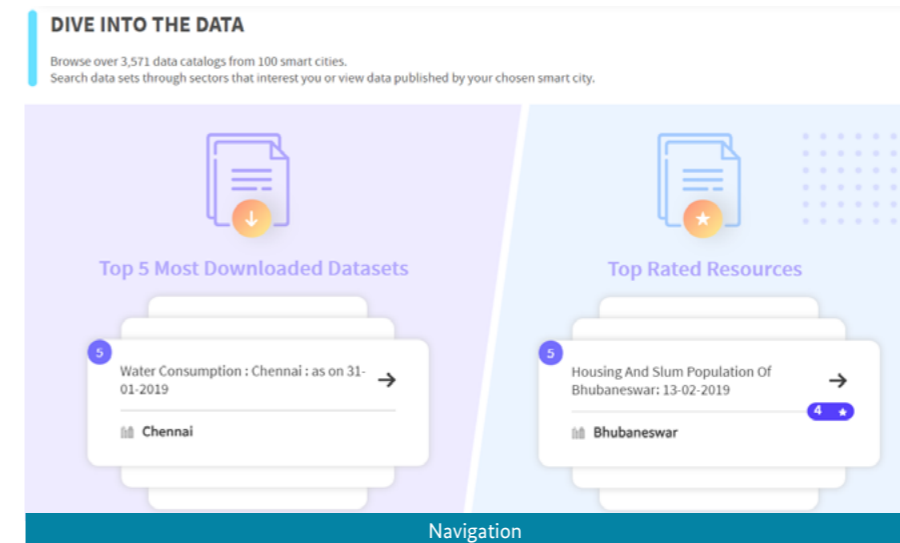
DIVE INTO THE DATA

Browse over 3,571 data catalogs from 100 smart cities.
Search data sets through sectors that interest you or view data published by your chosen smart city.

Top 5 Most Downloaded Datasets

5

Water Consumption : Chennai : as on 31-01-2019

Chennai

Top Rated Resources

5

Housing And Slum Population Of Bhubaneswar: 13-02-2019

4

Bhubaneswar

Navigation